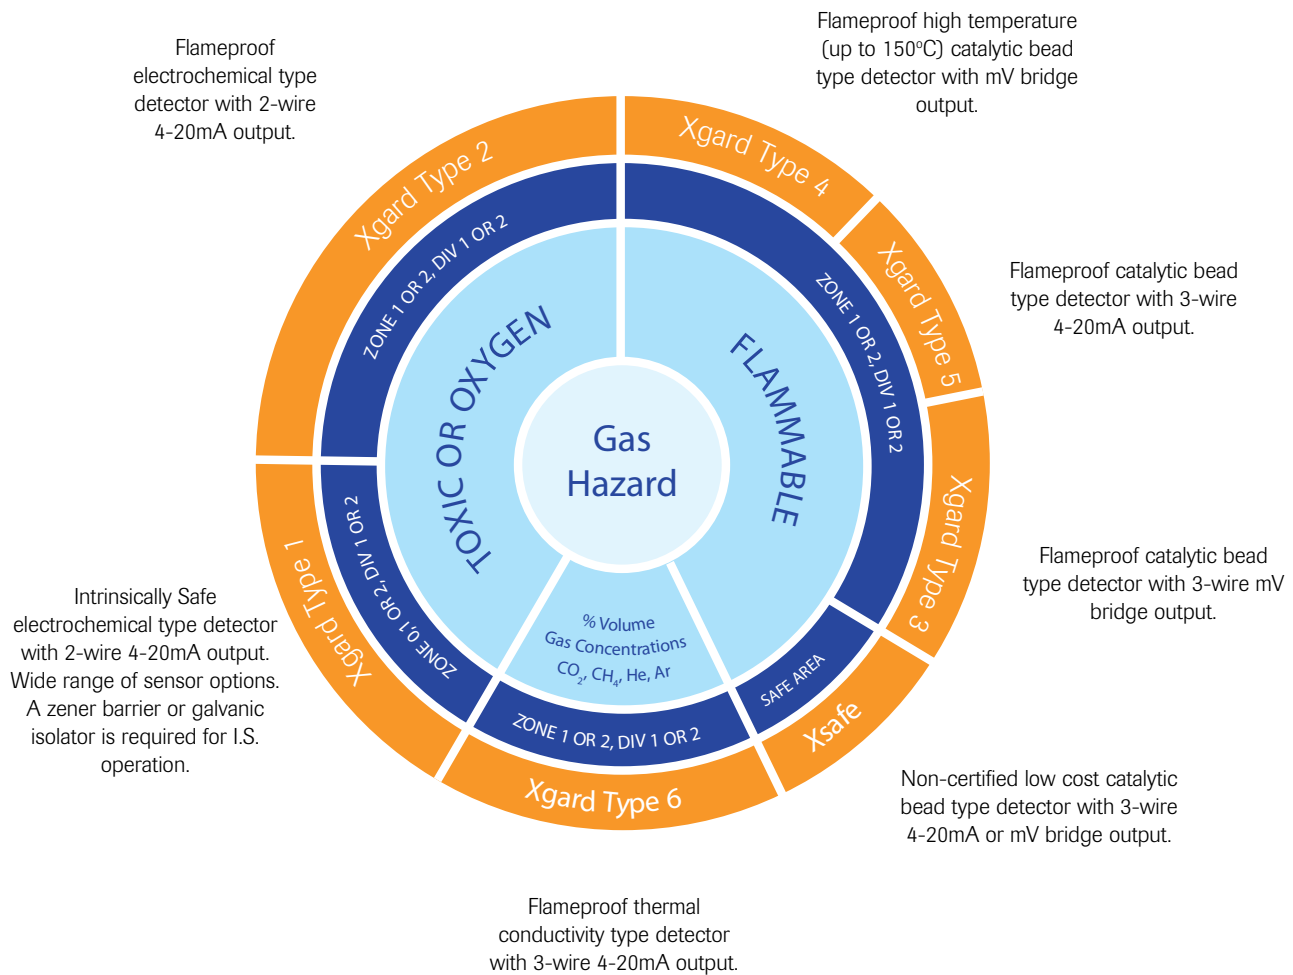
Flameproof electrochemical type detector with 2-wire 4-20mA output.

Flameproof high temperature (up to 150°C) catalytic bead type detector with mV bridge output.

Xgard Type 2

Xgard Type 4

Flameproof catalytic bead type detector with 3-wire 4-20mA output.

Xgard Type 5

ZONE 1 OR 2, DIV 1 OR 2

ZONE 1 OR 2, DIV 1 OR 2

TOXIC OR OXYGEN

FLAMMABLE

Gas Hazard

Xgard Type 3

Flameproof catalytic bead type detector with 3-wire mV bridge output.

Xgard Type 1

ZONE 0,1 OR 2, DIV 1 OR 2

% Volume Gas Concentrations $CO_2$, $CH_4$, He, Ar

SAFE AREA

Xsafe

Intrinsically Safe electrochemical type detector with 2-wire 4-20mA output. Wide range of sensor options. A zener barrier or galvanic isolator is required for I.S. operation.

ZONE 1 OR 2, DIV 1 OR 2

Xgard Type 6

Non-certified low cost catalytic bead type detector with 3-wire 4-20mA or mV bridge output.

Flameproof thermal conductivity type detector with 3-wire 4-20mA output.